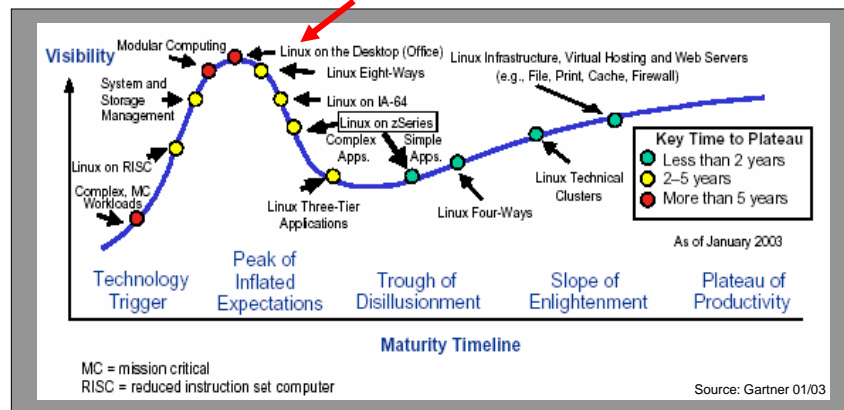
Visibility

Modular Computing

Linux on the Desktop (Office)

Linux Eight-Ways

Linux on IA-64

Linux on zSeries

System and Storage Management

Linux on RISC

Complex, MC Workloads

Complex Apps.

Simple Apps.

Linux Three-Tier Applications

Linux Four-Ways

Linux Technical Clusters

Linux Infrastructure, Virtual Hosting and Web Servers (e.g., File, Print, Cache, Firewall)

Key Time to Plateau
Less than 2 years
2–5 years
More than 5 years

As of January 2003

Technology Trigger

Peak of Inflated Expectations

Trough of Disillusionment

Slope of Enlightenment

Plateau of Productivity

Maturity Timeline

MC = mission critical
RISC = reduced instruction set computer

Source: Gartner 01/03